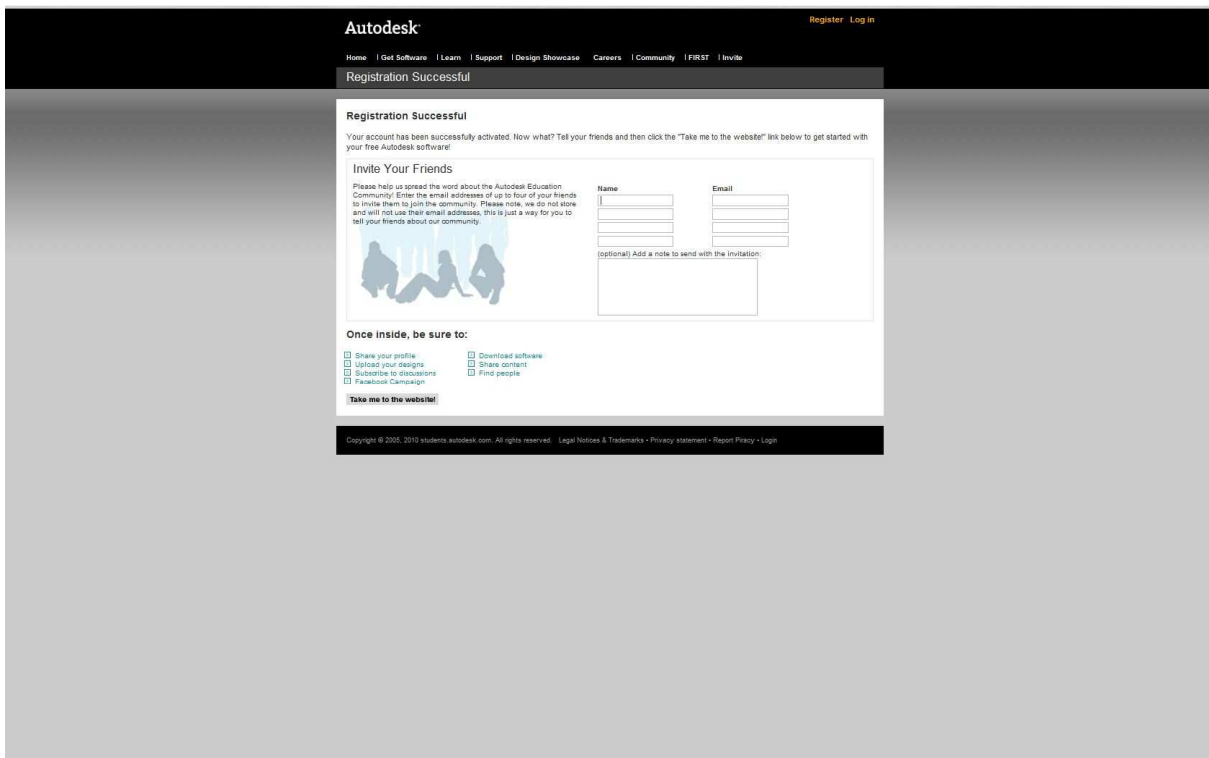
Autodesk

Register Log in

Home | Get Software | Learn | Support | Design Showcase Careers | Community | FIRST | Invite

Registration Successful

Registration Successful

Your account has been successfully activated. Now what? Tell your friends and then click the "Take me to the website!" link below to get started with your free Autodesk software!

Invite Your Friends

Please help us spread the word about the Autodesk Education Community! Enter the email addresses of up to four of your friends to invite them to join the community. Please note, we do not store and will not use their email addresses, this is just a way for you to tell your friends about our community.

Name

Email

(optional) Add a note to send with the invitation:

Once inside, be sure to:

Share your profile
Upload your designs
Subscribe to discussions
Facebook Campaign

Download software
Share content
Find people

Take me to the website!

Copyright © 2005, 2010 students.autodesk.com. All rights reserved. Legal Notices & Trademarks • Privacy statement • Report Piracy • Login